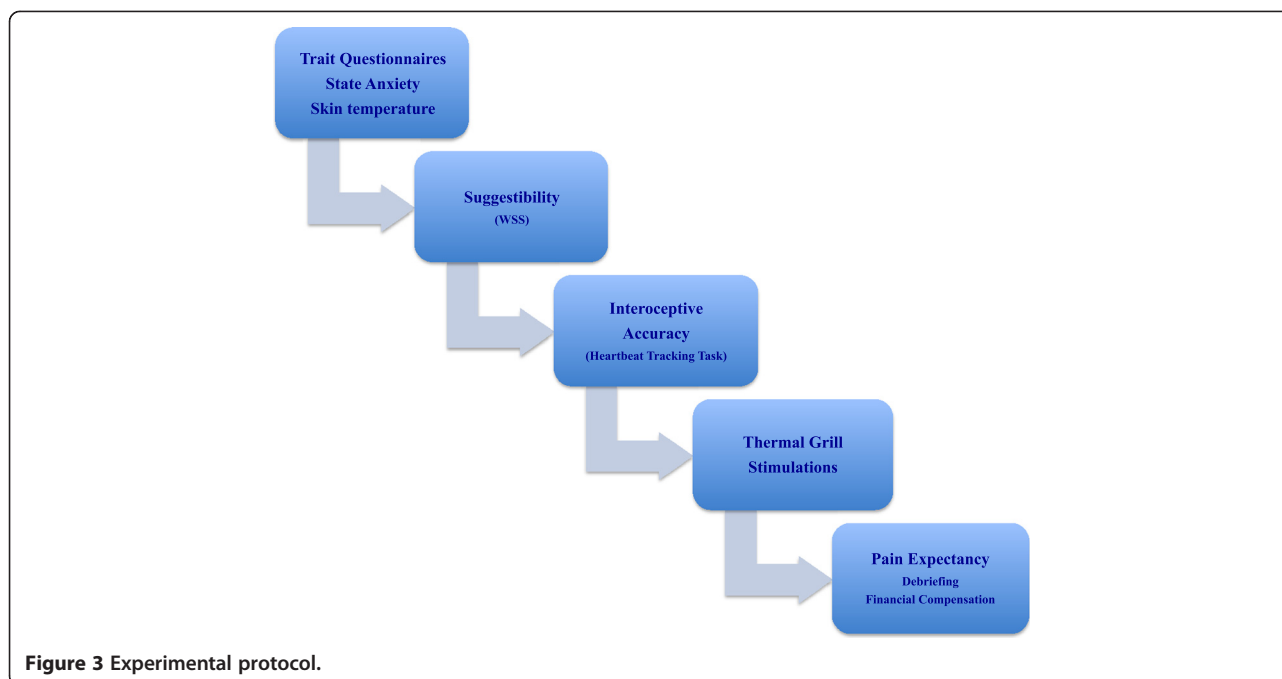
Trait Questionnaires
State Anxiety
Skin temperature

Suggestibility
(WSS)

Interoceptive
Accuracy
(Heartbeat Tracking Task)

Thermal Grill
Stimulations

Pain Expectancy
Debriefing
Financial Compensation

Figure 3 Experimental protocol.